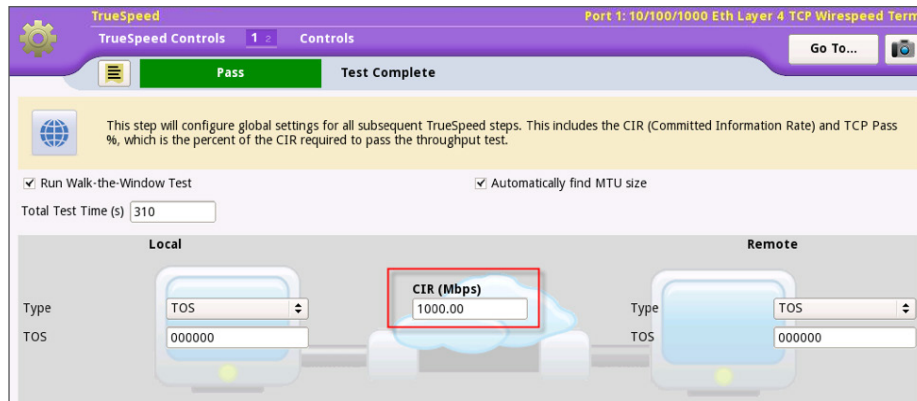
TrueSpeed

Port 1: 10/100/1000 Eth Layer 4 TCP Wirespeed Term

TrueSpeed Controls 1 2 Controls

Go To...

Pass

Test Complete

This step will configure global settings for all subsequent TrueSpeed steps. This includes the CIR (Committed Information Rate) and TCP Pass %, which is the percent of the CIR required to pass the throughput test.

Run Walk-the-Window Test

Automatically find MTU size

Total Test Time (s) 310

Local

Remote

CIR (Mbps)

1000.00

Type TOS

TOS 000000

Type TOS

TOS 000000